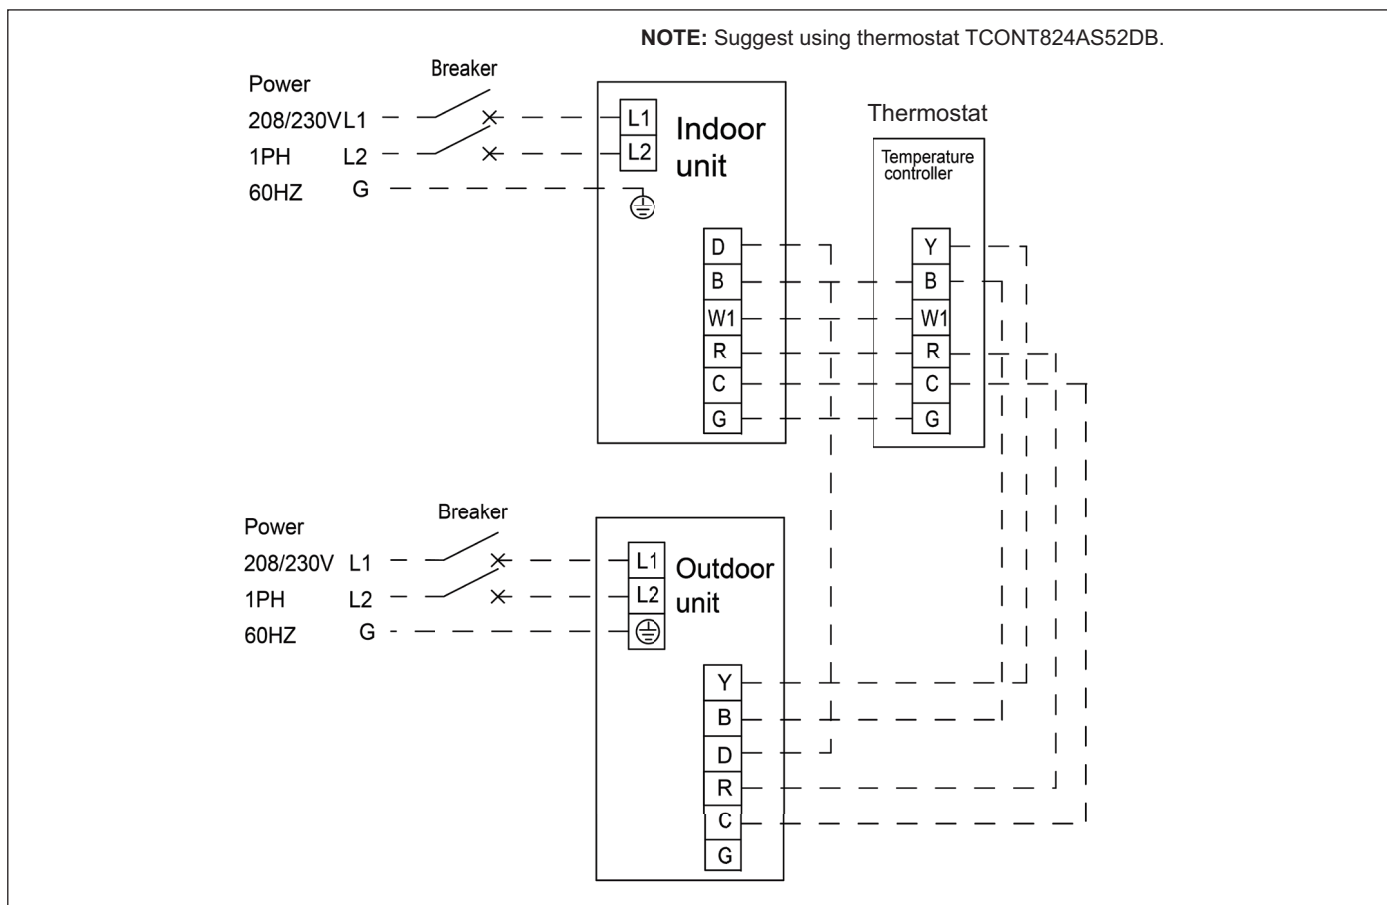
**NOTE:** Suggest using thermostat TCONT824AS52DB.

Power
208/230V L1
1PH L2
60HZ G

Breaker

L1
L2

Indoor unit

D
B
W1
R
C
G

Thermostat

Temperature controller

Y
B
W1
R
C
G

Power
208/230V L1
1PH L2
60HZ G

Breaker

L1
L2

Outdoor unit

Y
B
D
R
C
G